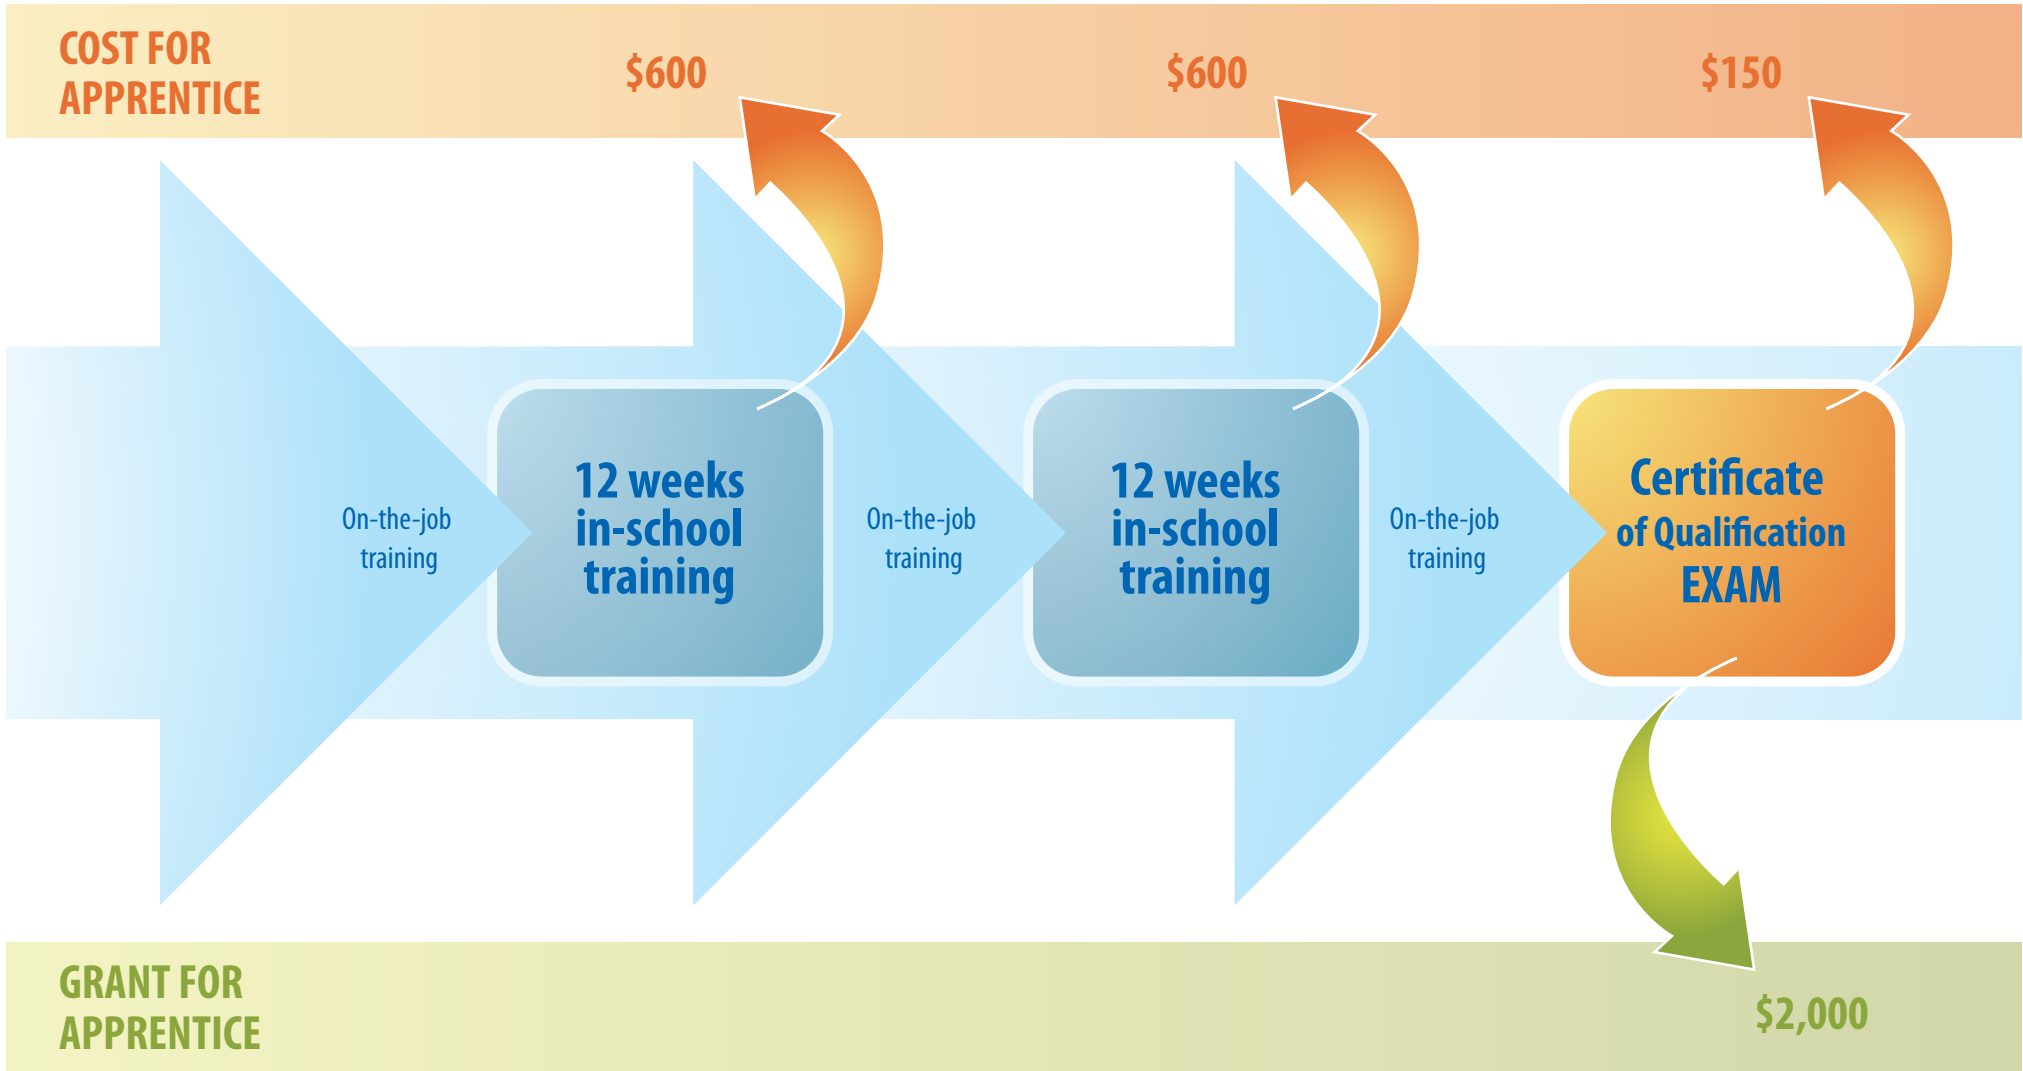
COST FOR APPRENTICE

$600

$600

$150

On-the-job training

12 weeks in-school training

On-the-job training

12 weeks in-school training

On-the-job training

Certificate of Qualification EXAM

GRANT FOR APPRENTICE

$2,000